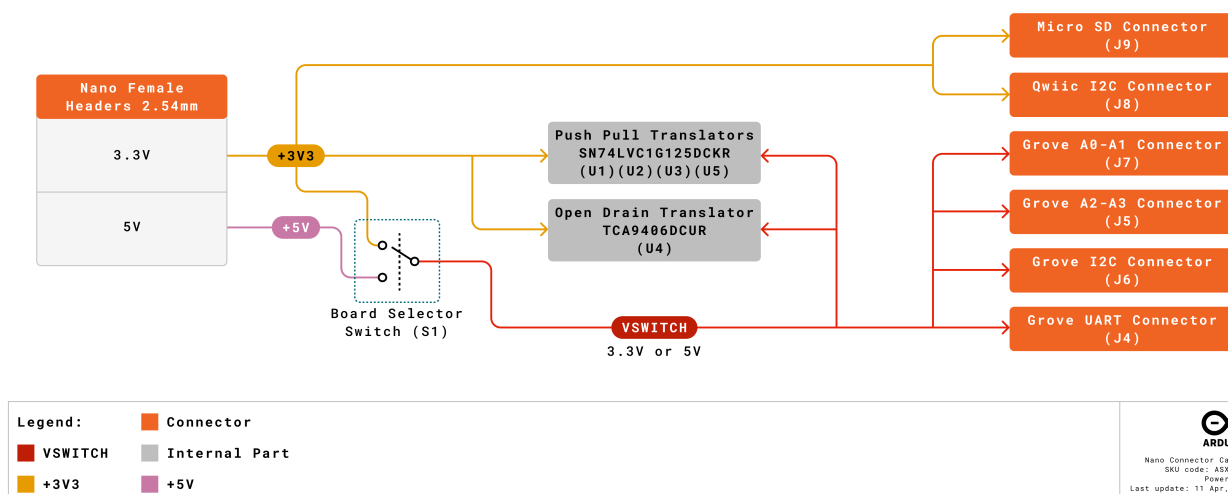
Micro SD Connector
(J9)

Qwiic I2C Connector
(J8)

Nano Female Headers 2.54mm

3.3V

5V

+3V3

+5V

Push Pull Translators
SN74LVC1G125DCKR
(U1)(U2)(U3)(U5)

Open Drain Translator
TCA9406DCUR
(U4)

Grove A0-A1 Connector
(J7)

Grove A2-A3 Connector
(J5)

Grove I2C Connector
(J6)

Grove UART Connector
(J4)

Board Selector
Switch (S1)

VSWITCH
3.3V or 5V

Legend:
Connector
VSWITCH
Internal Part
+3V3
+5V

ARDU
Nano Connector Ca
SKU code: ASX
Power
Last update: 11 Apr.